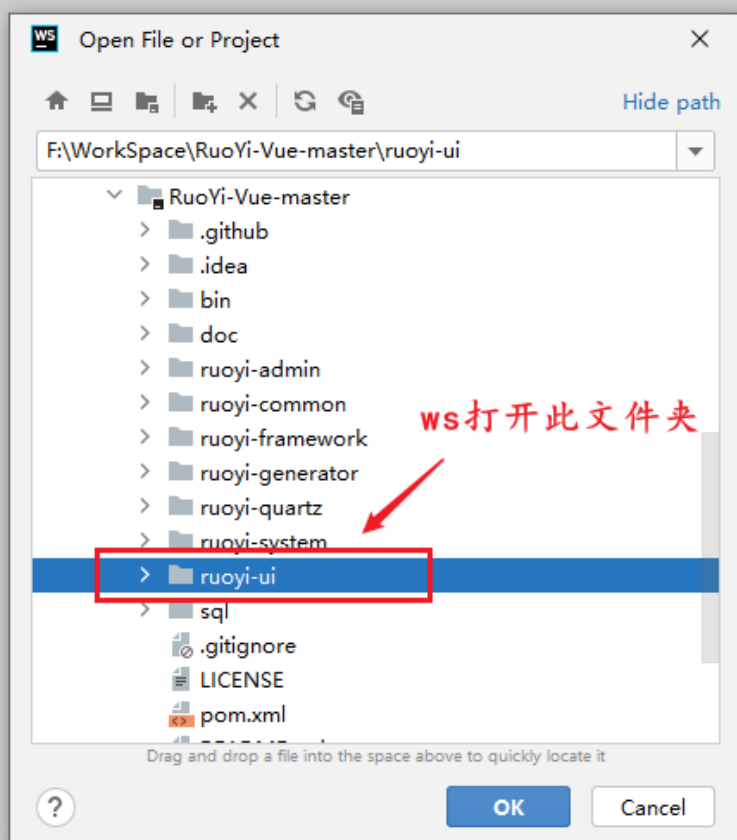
WS Open File or Project

Hide path

F:\WorkSpace\RuoYi-Vue-master\ruoyi-ui

RuoYi-Vue-master
.github
.idea
bin
doc
ruoyi-admin
ruoyi-common
ruoyi-framework
ruoyi-generator
ruoyi-quartz
ruoyi-system
ruoyi-ui
sql
.gitignore
LICENSE
pom.xml
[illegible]

ws打开此文件夹

Drag and drop a file into the space above to quickly locate it

?
OK
Cancel